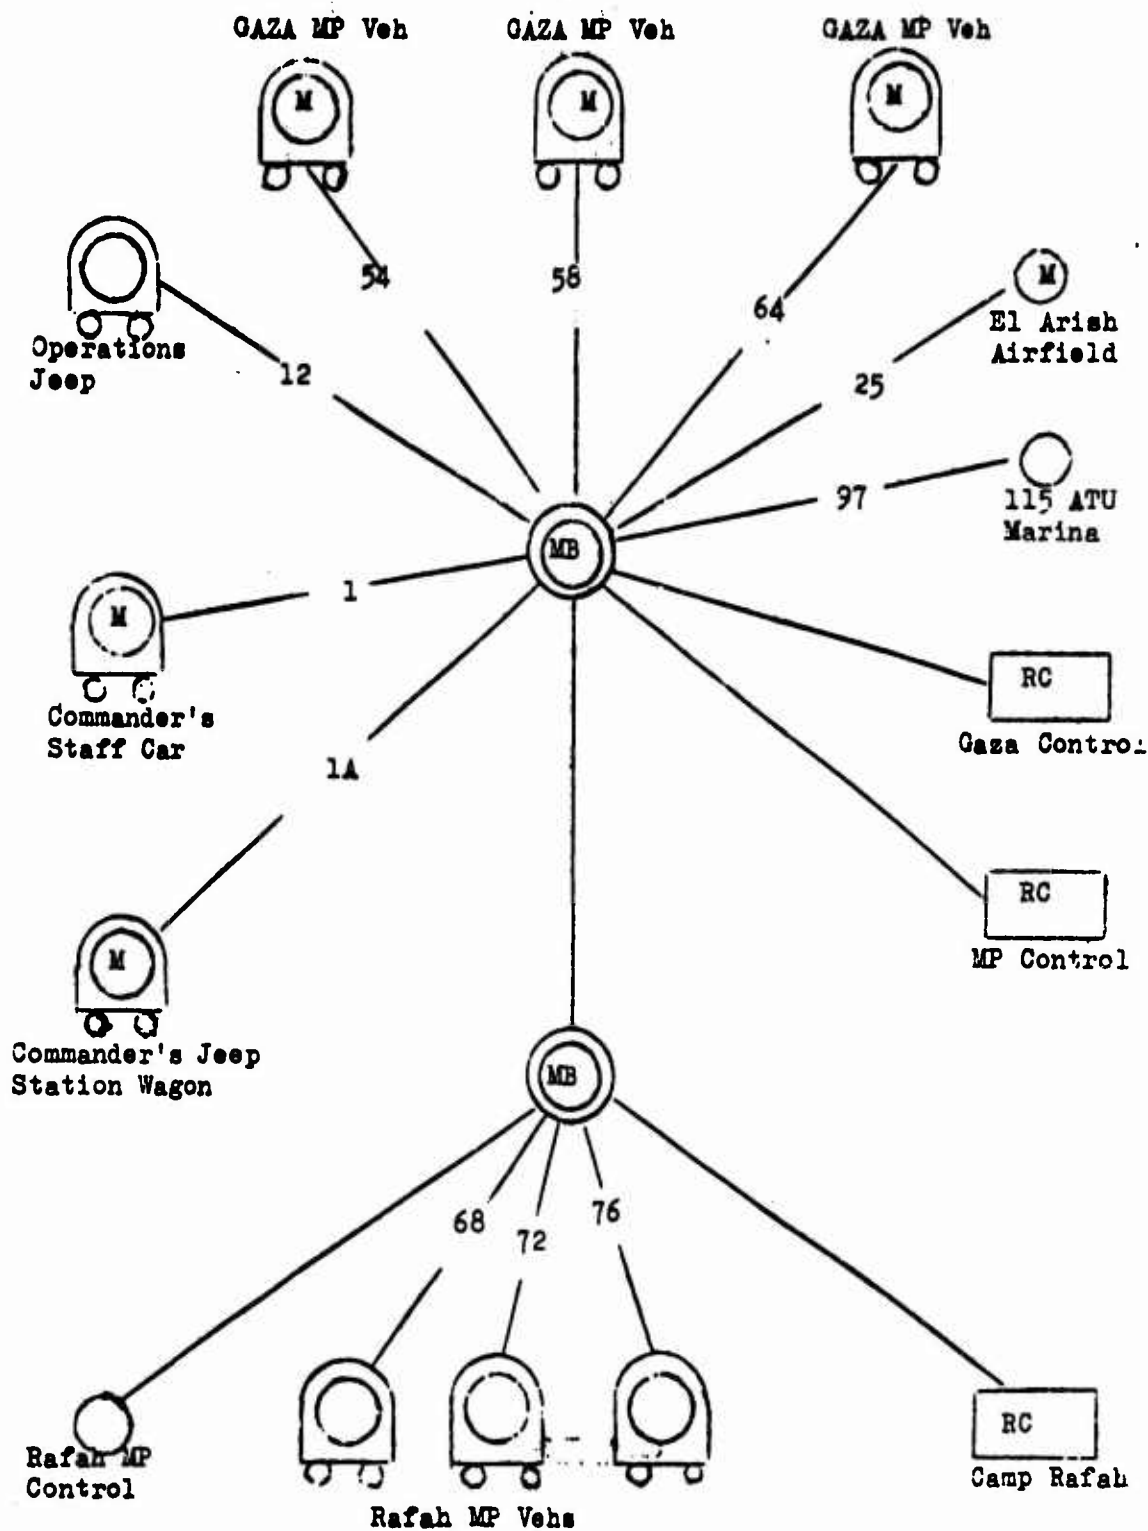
GAZA MP Veh
M
GAZA MP Veh
M
GAZA MP Veh
M

54
58
64

Operations Jeep
12

M
El Arish Airfield
25

97
115 ATU Marina

MB

1
M
Commander's Staff Car

RC
Gaza Contro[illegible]

1A

RC
MP Control

M
Commander's Jeep Station Wagon

MB

68
72
76

Rafah MP Control

Rafah MP Vehs

RC
Camp Rafah